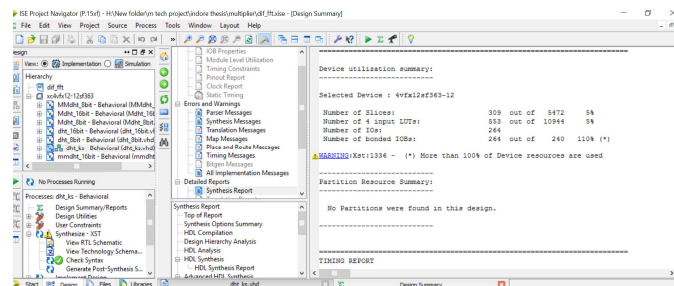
ISE Project Navigator (P.15xf) - H:\New folder\m tech project\indore thesis\multiplier\dif_fft.xise - [Design Summary]

File Edit View Project Source Process Tools Window Layout Help

esign

View: Implementation Simulation

Hierarchy

dif_fft

xc4vfx12-12sf363

MMdht_8bit - Behavioral (MMdht_

Mdht_16bit - Behavioral (MMdht_16t

Mdht_8bit - Behavioral (Mdht_8bit

dht_16bit - Behavioral (dht_16bit.v

dht_8bit - Behavioral (dht_8bit.vh

dht_ks - Behavioral (dht_ks.vh

mmdht_16bit - Behavioral (mmdht

No Processes Running

Processes: dht_ks - Behavioral

Design Summary/Reports

Design Utilities

User Constraints

Synthesize - XST

View RTL Schematic

View Technology Schema...

Check Syntax

Generate Post-Synthesis S...

Implement Design

IOB Properties

Module Level Utilization

Timing Constraints

Pinout Report

Clock Report

Static Timing

Errors and Warnings

Parser Messages

Synthesis Messages

Translation Messages

Map Messages

Place and Route Messages

Timing Messages

Bitgen Messages

All Implementation Messages

Detailed Reports

Synthesis Report

Synthesis Report

Top of Report

Synthesis Options Summary

HDL Compilation

Design Hierarchy Analysis

HDL Analysis

HDL Synthesis

HDL Synthesis Report

Advanced HDL Synthesis

Device utilization summary:

Selected Device : 4vfx12sf363-12

| | | | | |
|---|---|---|---|---|
| Number of Slices: | 309 | out of | 5472 | 5% |
| Number of 4 input LUTs: | 553 | out of | 10944 | 5% |
| Number of IOs: | 264 | | | |
| Number of bonded IOBs: | 264 | out of | 240 | 110% (*) |

WARNING:Xst:1336 - (*) More than 100% of Device resources are used

Partition Resource Summary:

No Partitions were found in this design.

TIMING REPORT

Start Design Files Libraries dht_ks.vhd Design Summary